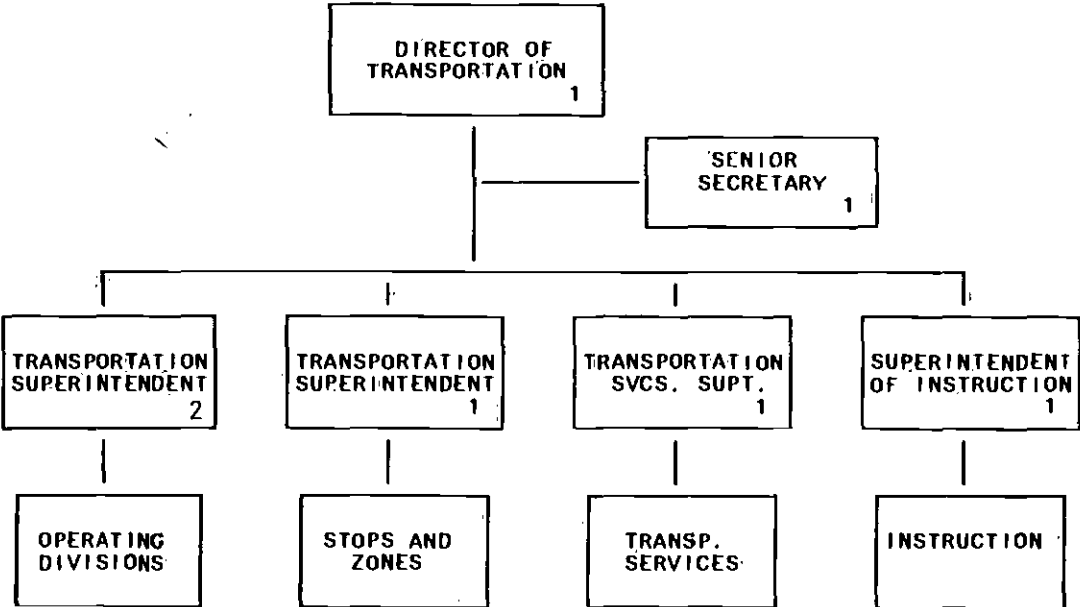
DIRECTOR OF TRANSPORTATION
1

SENIOR SECRETARY
1

TRANSPORTATION SUPERINTENDENT
2

TRANSPORTATION SUPERINTENDENT
1

TRANSPORTATION SVCS. SUPT.
1

SUPERINTENDENT OF INSTRUCTION
1

OPERATING DIVISIONS

STOPS AND ZONES

TRANSP. SERVICES

INSTRUCTION